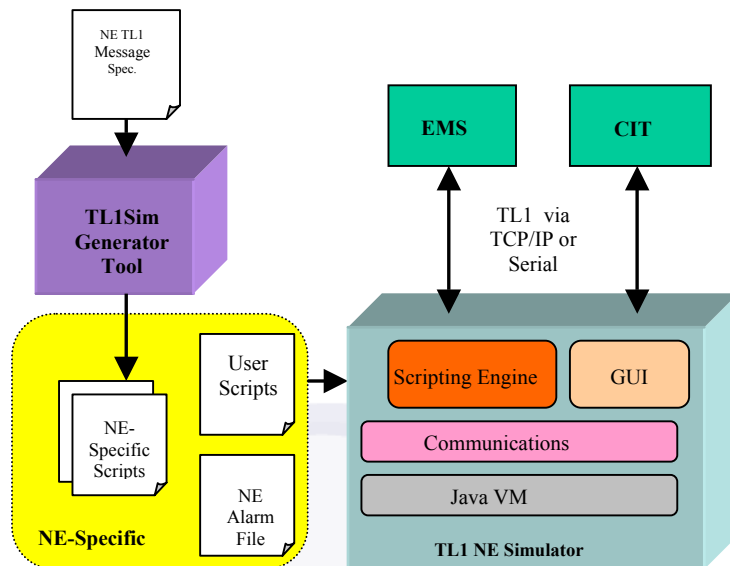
NE TL1 Message Spec.

TL1Sim Generator Tool

NE-Specific Scripts

User Scripts

NE Alarm File

NE-Specific

EMS

CIT

TL1 via TCP/IP or Serial

Scripting Engine

GUI

Communications

Java VM

TL1 NE Simulator